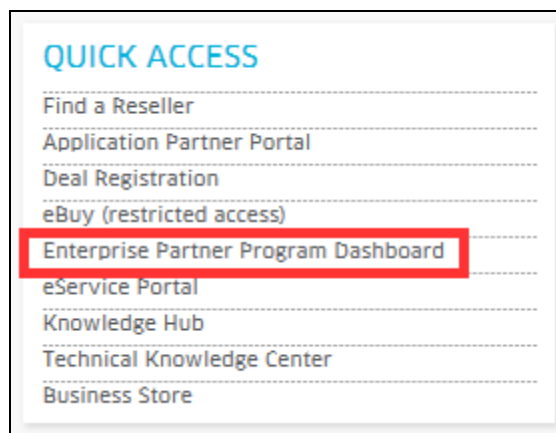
QUICK ACCESS

Find a Reseller
Application Partner Portal
Deal Registration
eBuy (restricted access)
Enterprise Partner Program Dashboard
eService Portal
Knowledge Hub
Technical Knowledge Center
Business Store